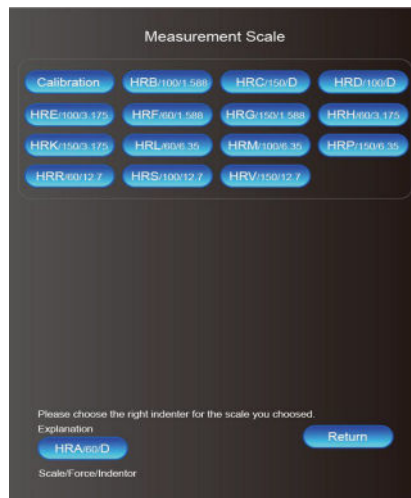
Measurement Scale

Calibration
HRB/100/1.588
HRC/150/D
HRD/100/D
HRE/100/3.175
HRF/60/1.588
HRG/150/1.588
HRH/60/3.175
HRK/150/3.175
HRL/60/6.35
HRM/100/6.35
HRP/150/6.35
HRR/60/12.7
HRS/100/12.7
HRV/150/12.7

Please choose the right indenter for the scale you choosed.
Explanation
HRA/60/D
Return
Scale/Force/Indentor